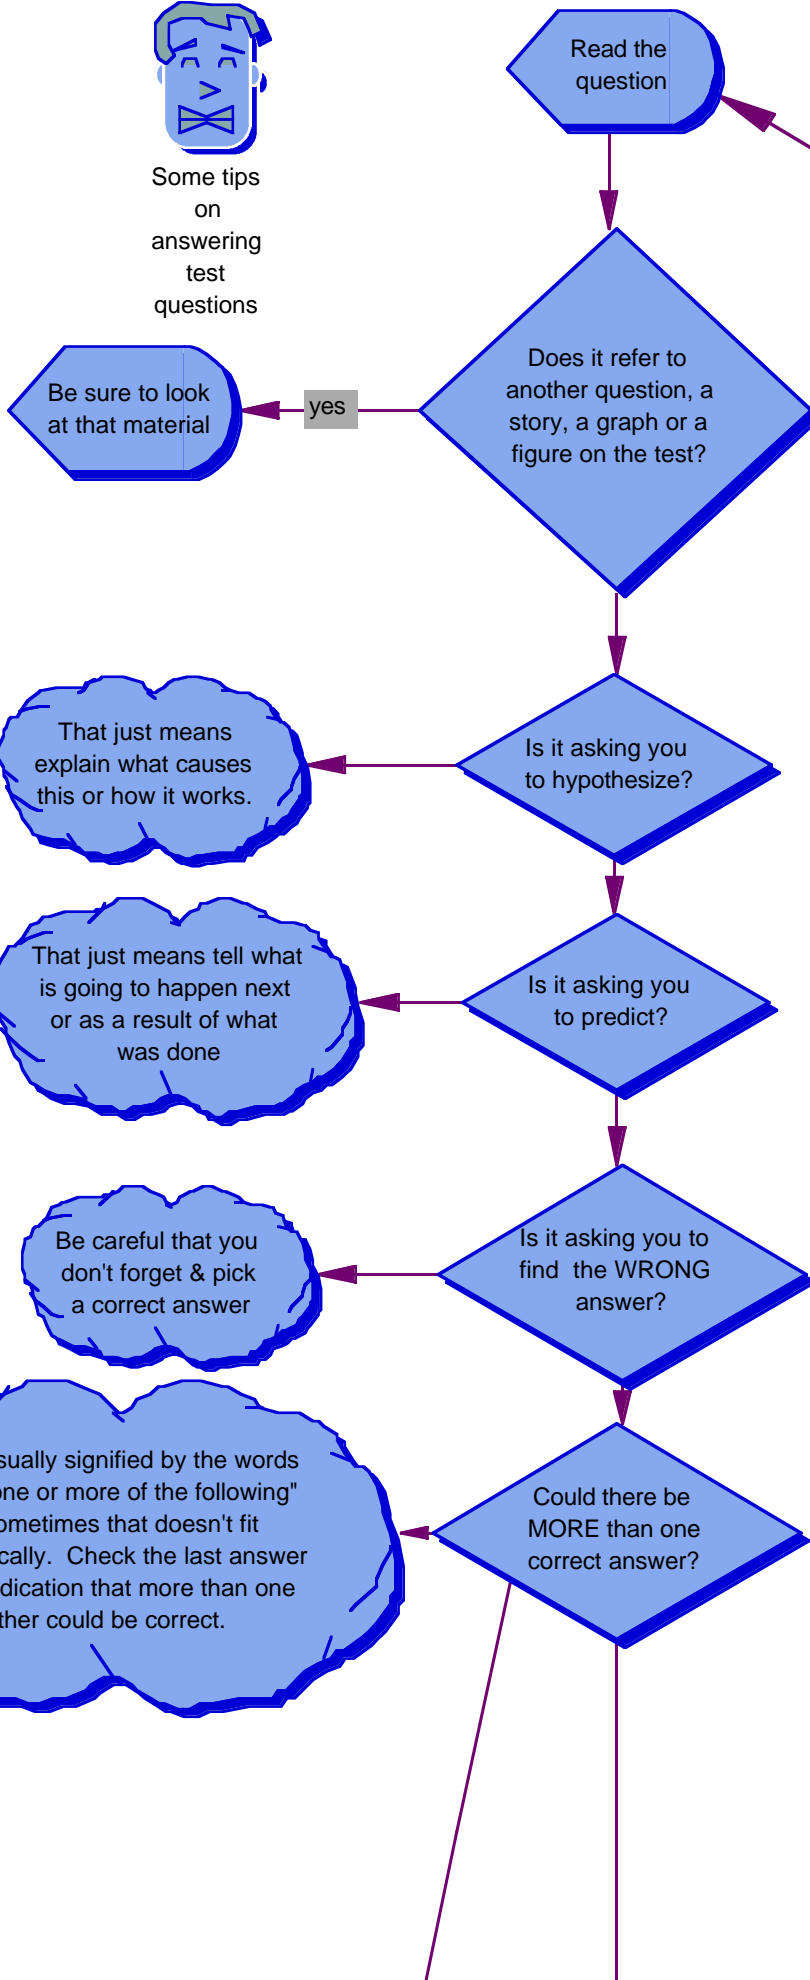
Some tips on answering test questions

Read the question

Does it refer to another question, a story, a graph or a figure on the test?

yes

Be sure to look at that material

Is it asking you to hypothesize?

That just means explain what causes this or how it works.

Is it asking you to predict?

That just means tell what is going to happen next or as a result of what was done

Is it asking you to find the WRONG answer?

Be careful that you don't forget & pick a correct answer

Could there be MORE than one correct answer?

sually signified by the words one or more of the following" ometimes that doesn't fit cally. Check the last answer dication that more than one ther could be correct.